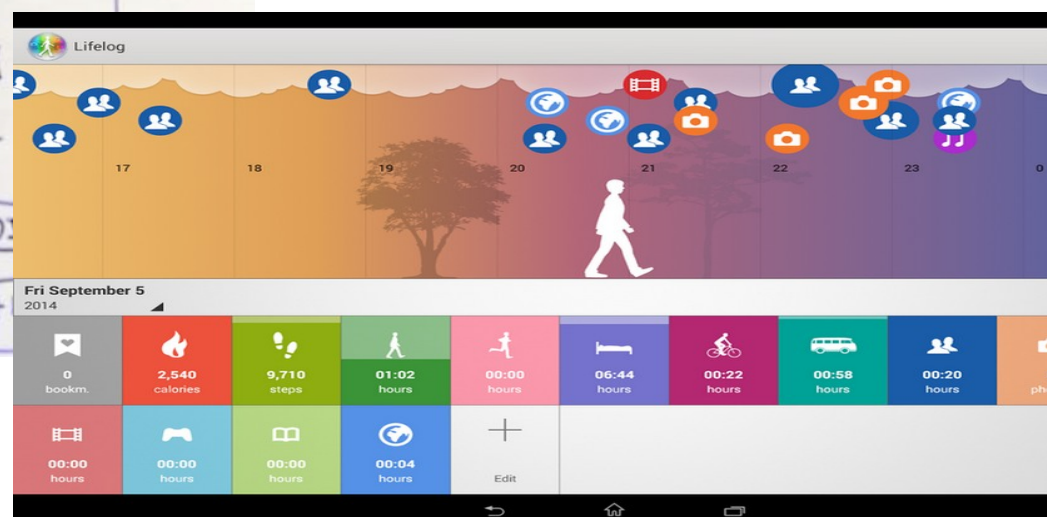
Lifelog

17

18

19

20

21

22

23

0

Fri September 5
2014

0
bookm.

2,540
calories

9,710
steps

01:02
hours

00:00
hours

06:44
hours

00:22
hours

00:58
hours

00:20
hours

ph

00:00
hours

00:00
hours

00:00
hours

00:04
hours

Edit